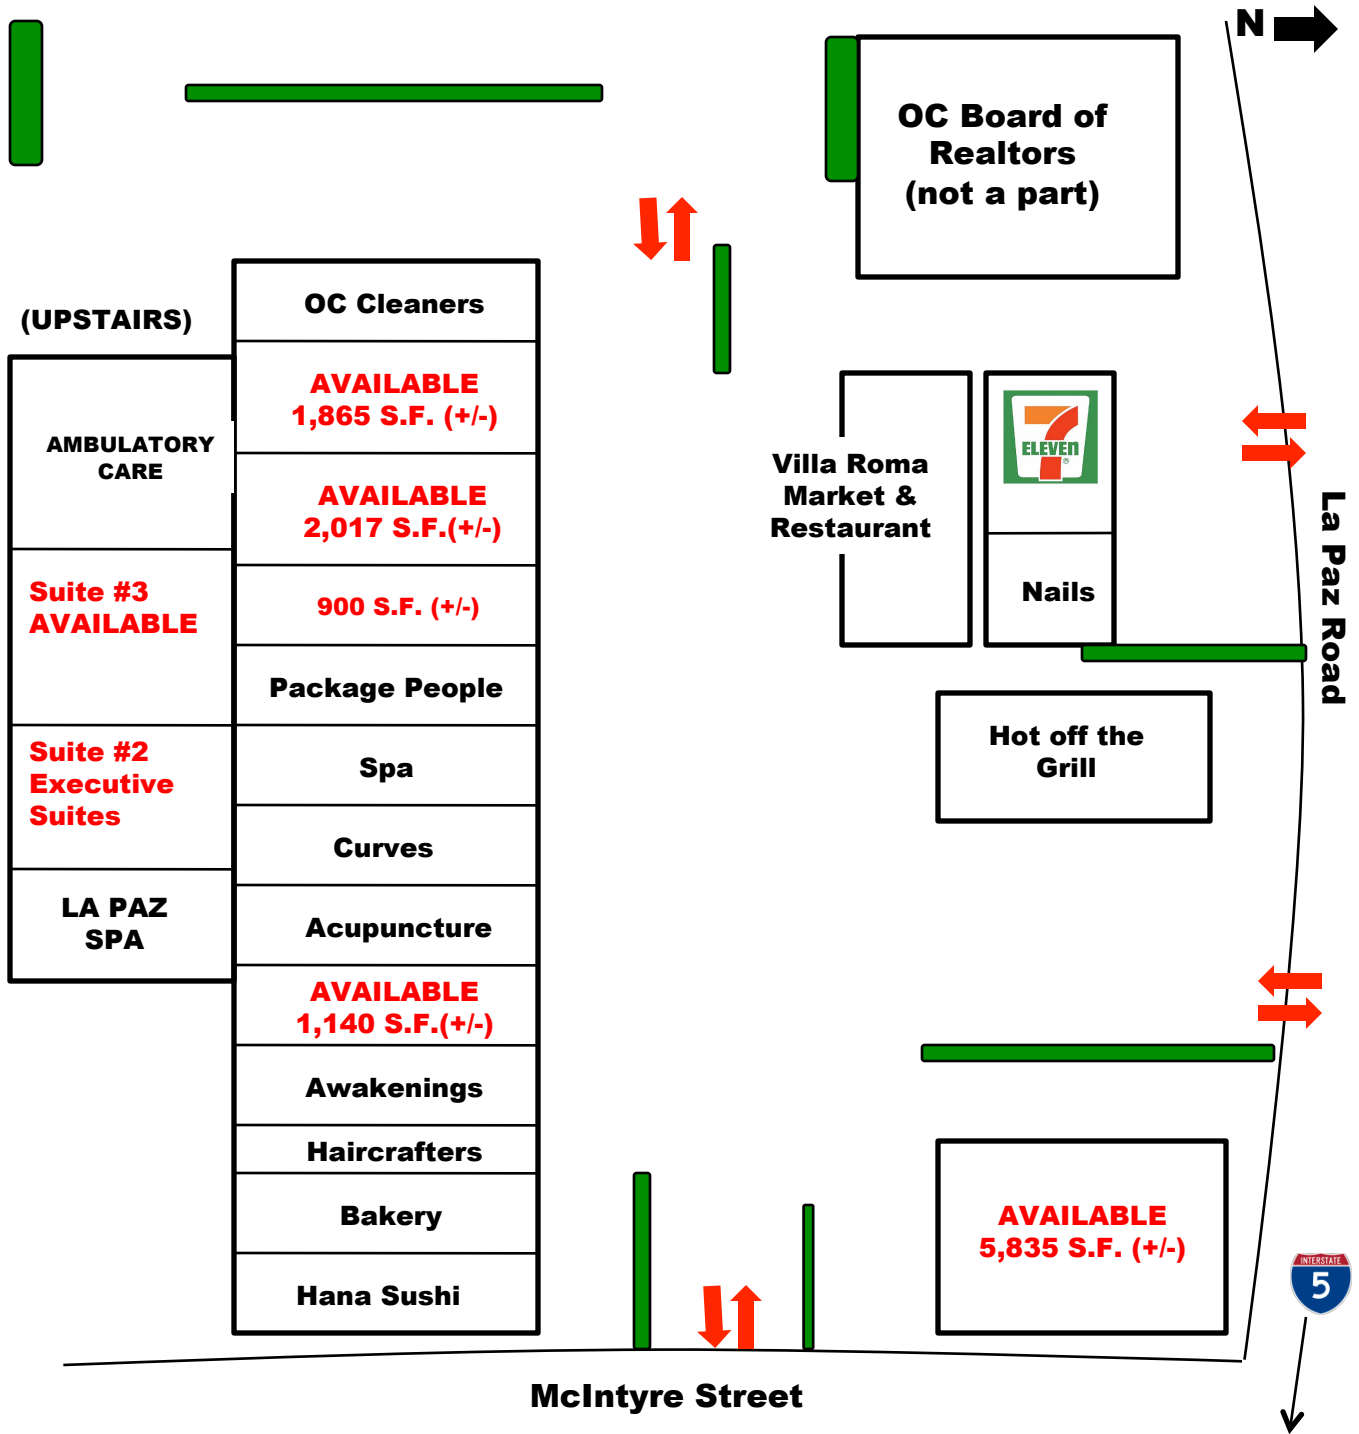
N

OC Board of Realtors (not a part)

(UPSTAIRS)

AMBULATORY CARE

Suite #3 AVAILABLE

Suite #2 Executive Suites

LA PAZ SPA

OC Cleaners

AVAILABLE 1,865 S.F. (+/-)

AVAILABLE 2,017 S.F.(+/-)

900 S.F. (+/-)

Package People

Spa

Curves

Acupuncture

AVAILABLE 1,140 S.F.(+/-)

Awakenings

Haircrafters

Bakery

Hana Sushi

Villa Roma Market & Restaurant

7 ELEVEN

Nails

La Paz Road

Hot off the Grill

AVAILABLE 5,835 S.F. (+/-)

INTERSTATE 5

McIntyre Street